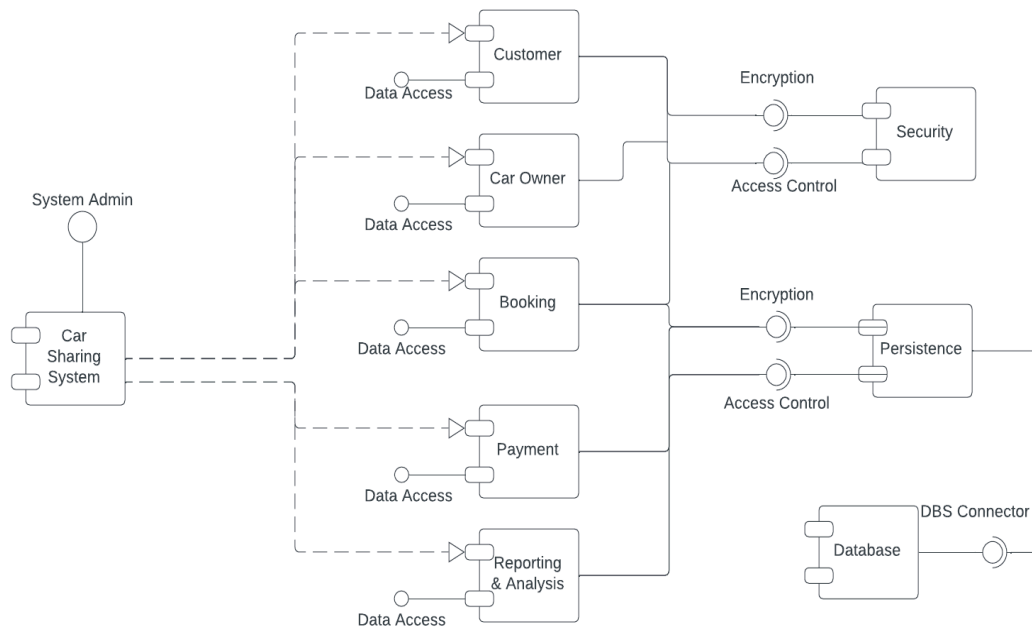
Customer

Data Access

Encryption

Security

Access Control

Car Owner

Data Access

System Admin

Booking

Data Access

Encryption

Car Sharing System

Persistence

Access Control

Payment

Data Access

DBS Connector

Database

Reporting & Analysis

Data Access